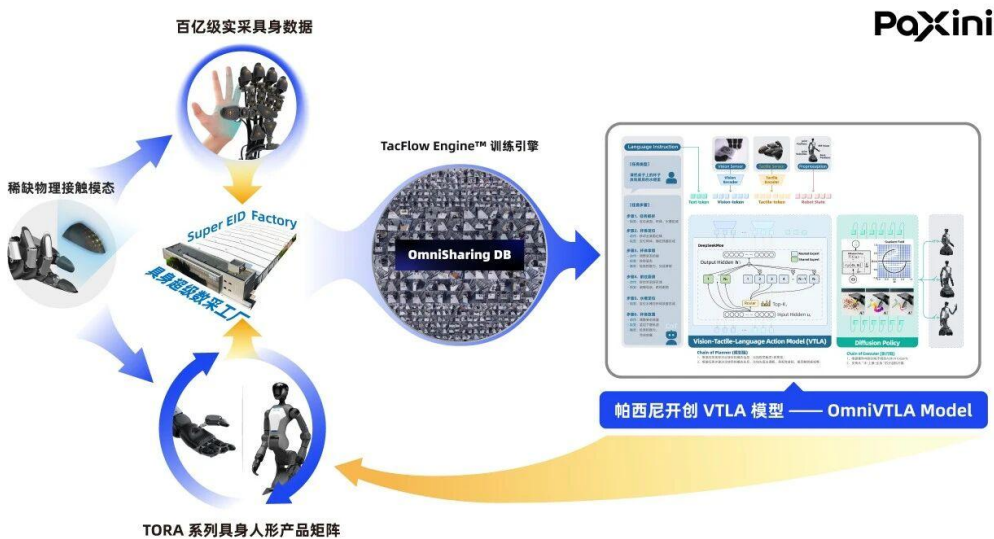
PaXini

百亿级实采具身数据

稀缺物理接触模态

Super EID Factory

具身超级数采工厂

TacFlow Engine™ 训练引擎

OmniSharing DB

Language Instruction

Vision Sensor

Tactile Sensor

Proprioceptive

Output Hidden

Top-K

Input Hidden

Vision-Tactile-Language Action Model (VTLA)

Chain of Planner

Diffusion Policy

Chain of Executor

帕西尼开创 VTLA 模型 —— OmniVTLA Model

TORA 系列具身人形产品矩阵